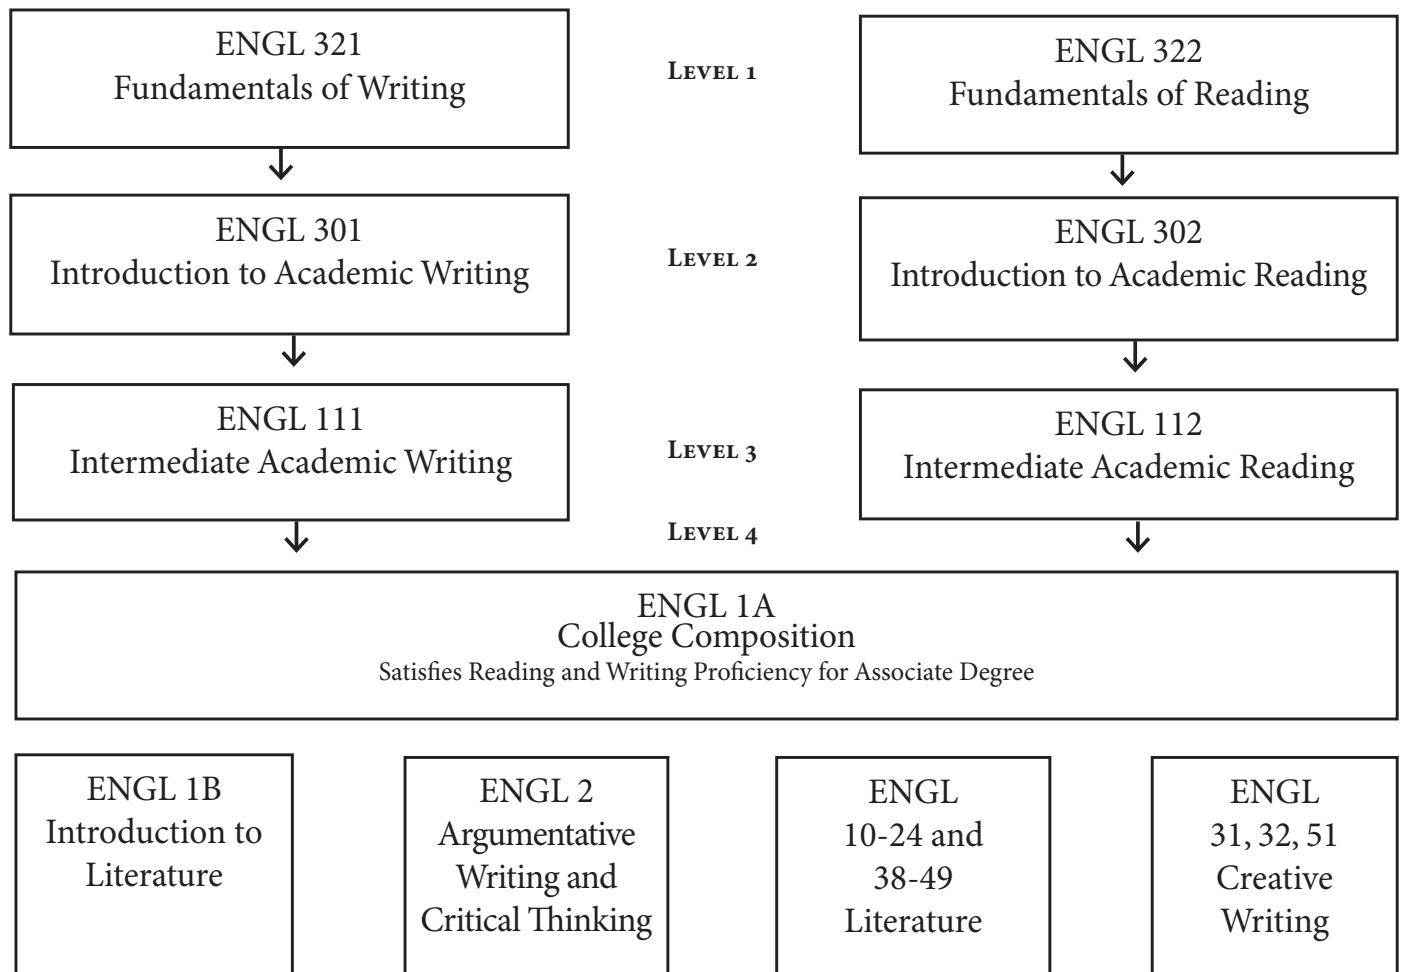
ENGL 321
Fundamentals of Writing

LEVEL 1

ENGL 322
Fundamentals of Reading

ENGL 301
Introduction to Academic Writing

LEVEL 2

ENGL 302
Introduction to Academic Reading

ENGL 111
Intermediate Academic Writing

LEVEL 3

ENGL 112
Intermediate Academic Reading

LEVEL 4

ENGL 1A
College Composition
Satisfies Reading and Writing Proficiency for Associate Degree

ENGL 1B
Introduction to Literature

ENGL 2
Argumentative Writing and Critical Thinking

ENGL
10-24 and 38-49
Literature

ENGL
31, 32, 51
Creative Writing